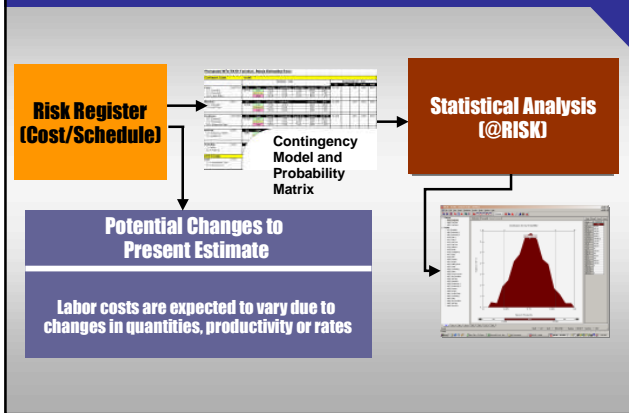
Risk Register (Cost/Schedule)

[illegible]

Contingency Model and Probability Matrix

Statistical Analysis (@RISK)

Potential Changes to Present Estimate

Labor costs are expected to vary due to changes in quantities, productivity or rates